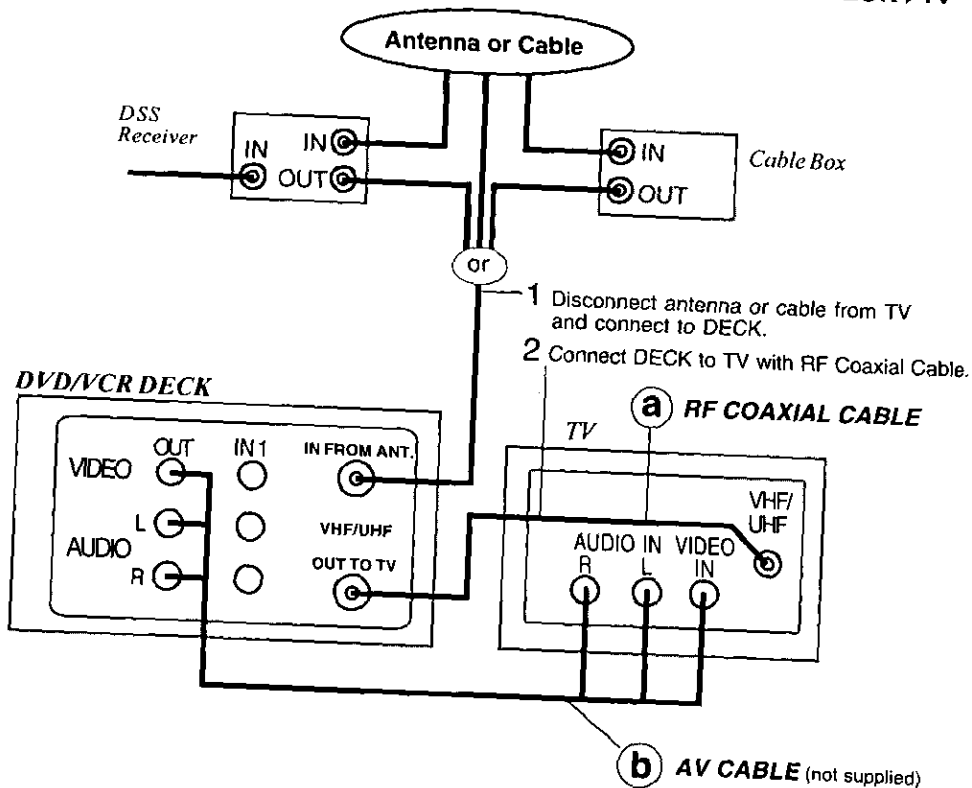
Antenna or Cable

DSS Receiver

IN

IN

OUT

IN

OUT

Cable Box

or

1 Disconnect antenna or cable from TV and connect to DECK.

2 Connect DECK to TV with RF Coaxial Cable.

DVD/VCR DECK

a RF COAXIAL CABLE

TV

VIDEO

OUT

IN 1

IN FROM ANT.

L

AUDIO

R

VHF/UHF

OUT TO TV

VHF/UHF

AUDIO IN

R

L

VIDEO IN

b AV CABLE (not supplied)